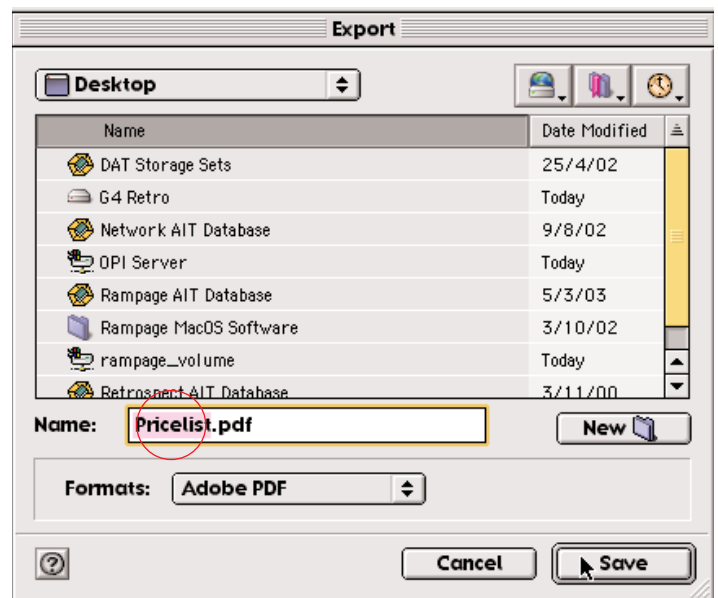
Export

Desktop

| Name | Date Modified |
|---|---|
| DAT Storage Sets | 25/4/02 |
| G4 Retro | Today |
| Network AIT Database | 9/8/02 |
| OPI Server | Today |
| Rampage AIT Database | 5/3/03 |
| Rampage MacOS Software | 3/10/02 |
| rampage_volume | Today |
| Retrospect AIT Database | 3/11/00 |

Name: Pricelist.pdf

New

Formats: Adobe PDF

Cancel

Save